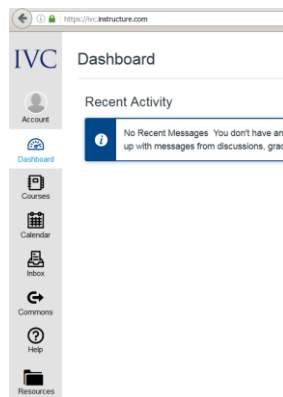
https://ivc.instructure.com

IVC

Account

Dashboard

Courses

Calendar

Inbox

Commons

Help

Resources

Dashboard

Recent Activity

No Recent Messages You don't have an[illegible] up with messages from discussions, grad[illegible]